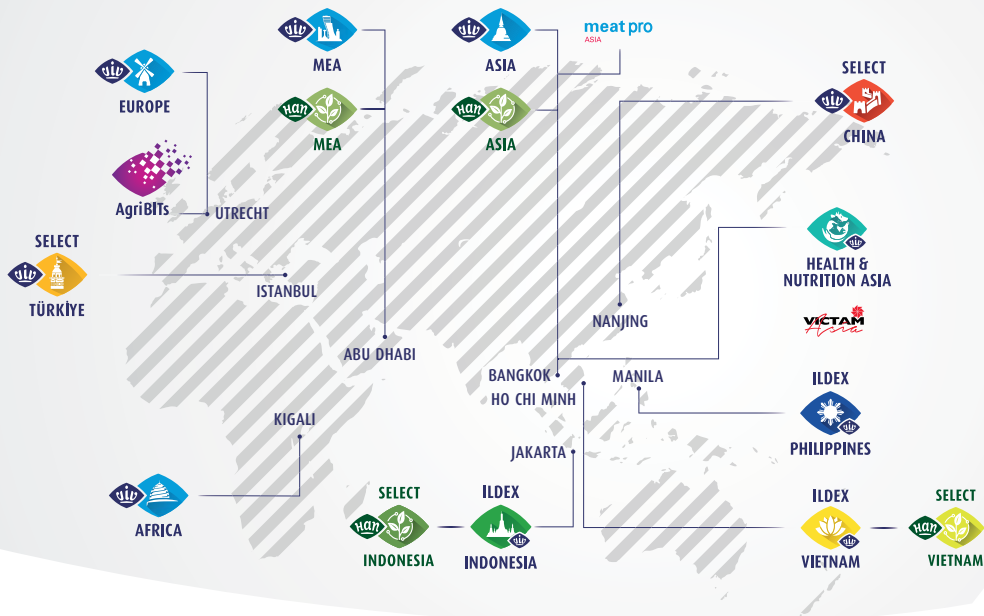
MEA

MEA

ASIA

ASIA

meat pro
ASIA

EUROPE

AgriBITs

UTRECHT

SELECT
CHINA

SELECT
TÜRKİYE

ISTANBUL

HEALTH & NUTRITION ASIA

VICTAM Asia

NANJING

ABU DHABI

BANGKOK
HO CHI MINH

MANILA

ILDEX
PHILIPPINES

KIGALI

JAKARTA

AFRICA

SELECT
INDONESIA

ILDEX
INDONESIA

ILDEX
VIETNAM

SELECT
VIETNAM